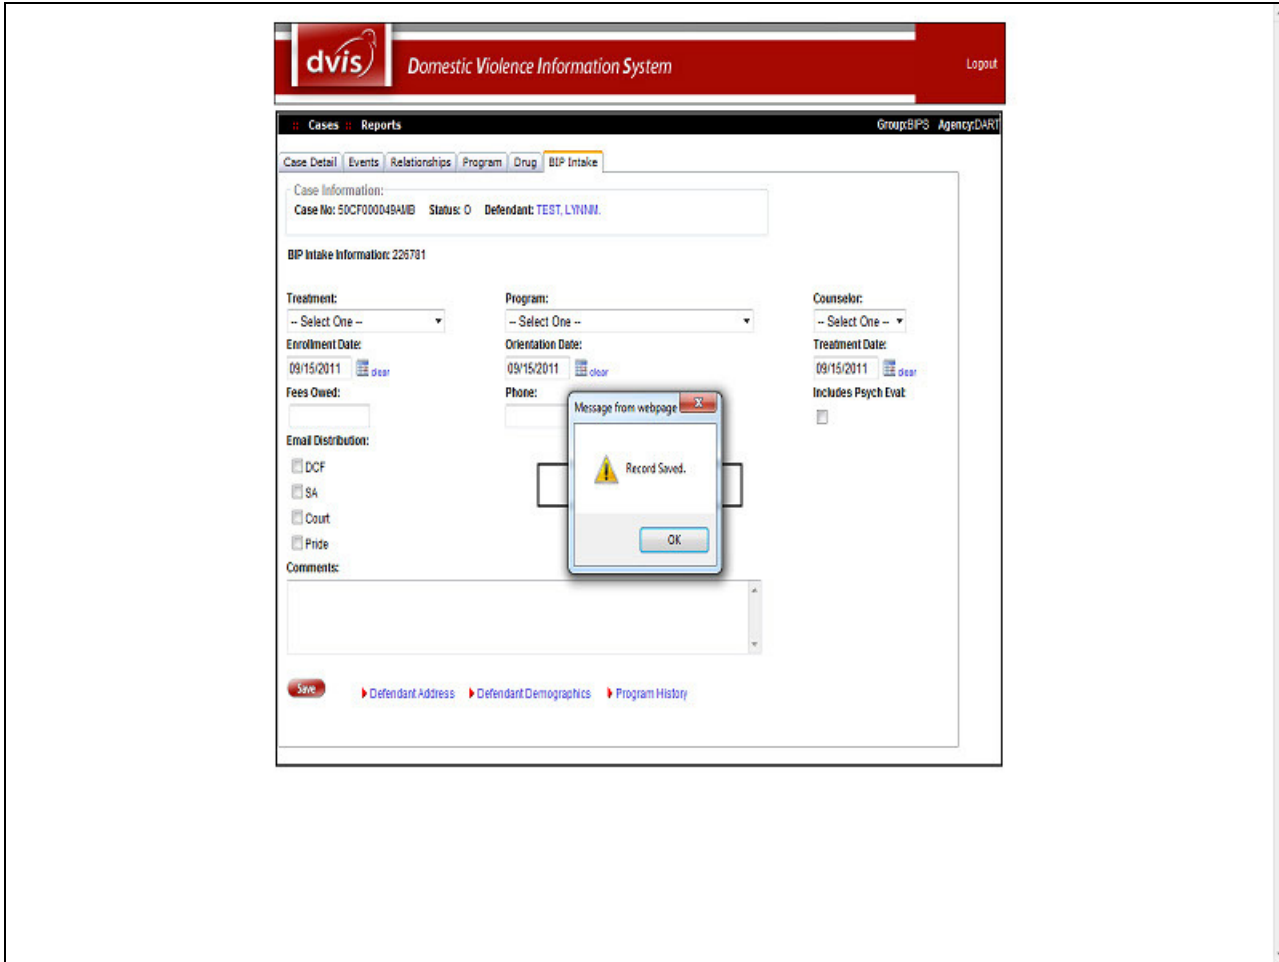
dvis Domestic Violence Information System

Logout

:: Cases :: Reports

Group:BIPS Agency:DART

Case Detail | Events | Relationships | Program | Drug | BIP Intake

Case Information:
Case No: 50CF000049AMB Status: O Defendant: TEST, LYNNM.

BIP Intake Information: 226781

Treatment:
-- Select One --

Program:
-- Select One --

Counselor:
-- Select One --

Enrollment Date:
09/15/2011 clear

Orientation Date:
09/15/2011 clear

Treatment Date:
09/15/2011 clear

Fees Owed:

Phone:

Includes Psych Eval:

Email Distribution:
DCF
SA
Court
Pride

Comments:

Message from webpage

Record Saved.

OK

Save

Defendant Address
Defendant Demographics
Program History